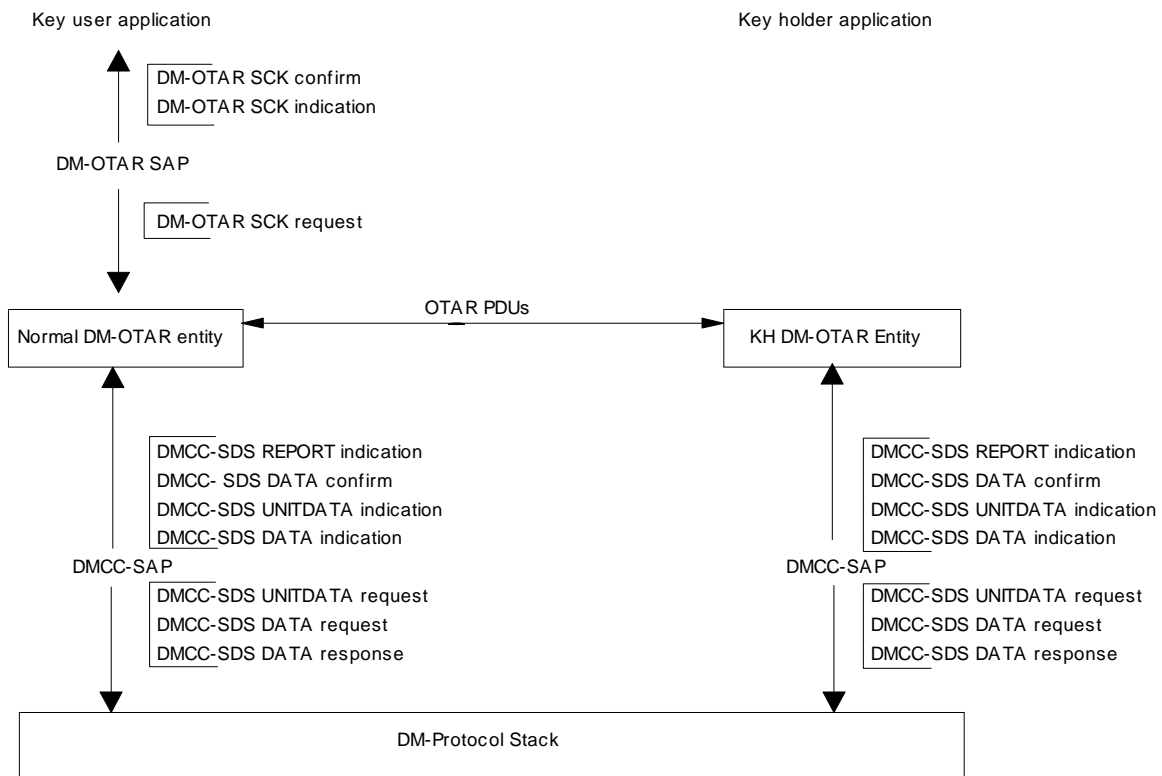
Key user application

Key holder application

DM-OTAR SCK confirm
DM-OTAR SCK indication

DM-OTAR SAP

DM-OTAR SCK request

Normal DM-OTAR entity

OTAR PDUs

KH DM-OTAR Entity

DMCC-SDS REPORT indication
DMCC- SDS DATA confirm
DMCC-SDS UNITDATA indication
DMCC-SDS DATA indication

DMCC-SDS REPORT indication
DMCC-SDS DATA confirm
DMCC-SDS UNITDATA indication
DMCC-SDS DATA indication

DMCC-SAP

DMCC-SDS UNITDATA request
DMCC-SDS DATA request
DMCC-SDS DATA response

DMCC-SAP

DMCC-SDS UNITDATA request
DMCC-SDS DATA request
DMCC-SDS DATA response

DM-Protocol Stack